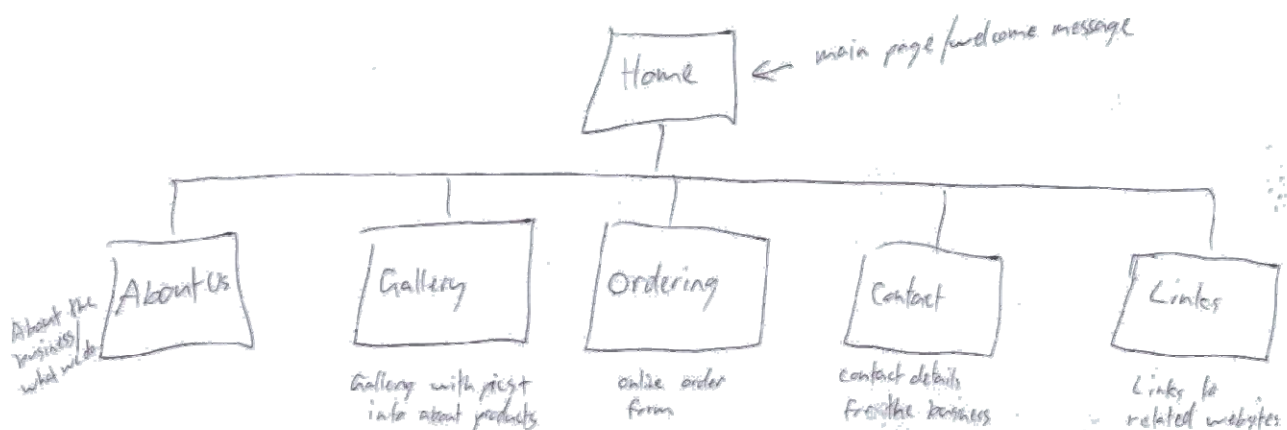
Home

main page/welcome message

About Us

About the business/what we do

Gallery

Gallery with pics+ info about products

Ordering

online order form

Contact

contact details for the business

Links

Links to related websites